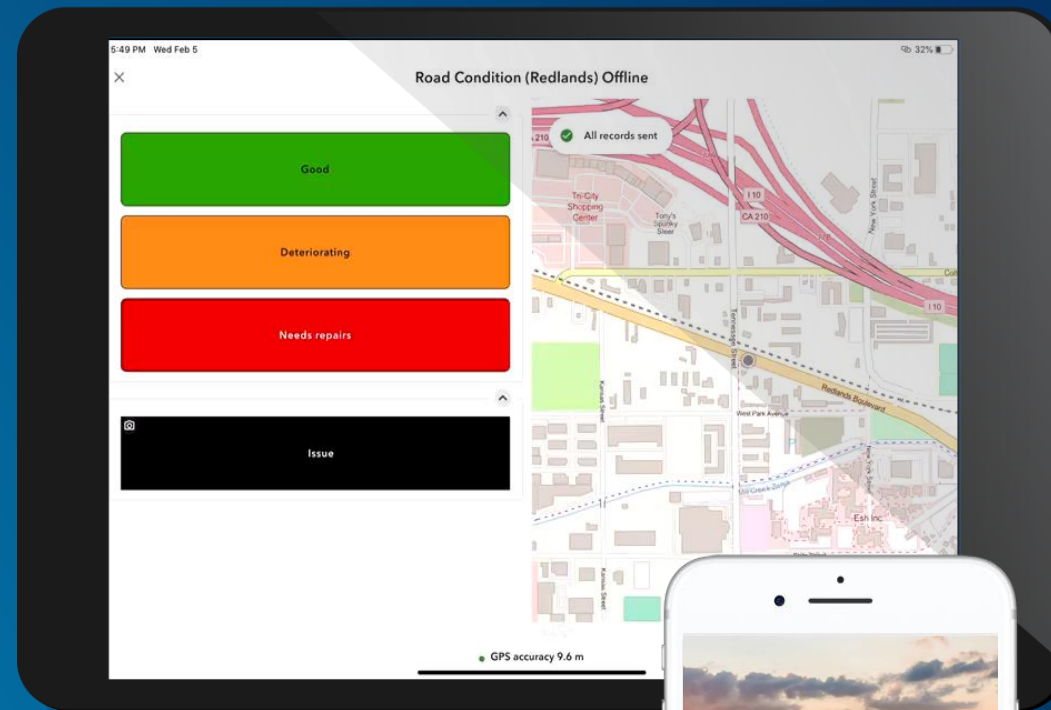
5:49 PM Wed Feb 5

32%

Road Condition (Redlands) Offline

Good

Deteriorating

Needs repairs

Issue

All records sent

210

Tri-City Shopping Center

Tony's Spunky Steer

I 10

CA 210

New York Street

I 10

Tennessee Street

Kansas Street

Redlands Boulevard

West Park Avenue

New York Street

Esri Inc

Kansas Street

GPS accuracy 9.6 m